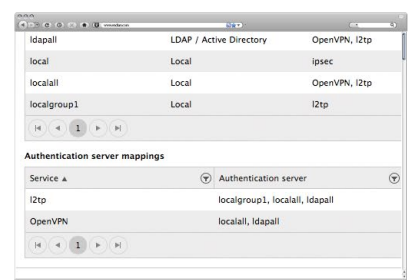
| ldapall | LDAP / Active Directory | OpenVPN, l2tp |
|---|---|---|
| local | Local | ipsec |
| localall | Local | OpenVPN, l2tp |
| localgroup1 | Local | l2tp |

1

Authentication server mappings

| Service ▲ | Authentication server |
|---|---|
| l2tp | localgroup1, localall, ldapall |
| OpenVPN | localall, ldapall |

1